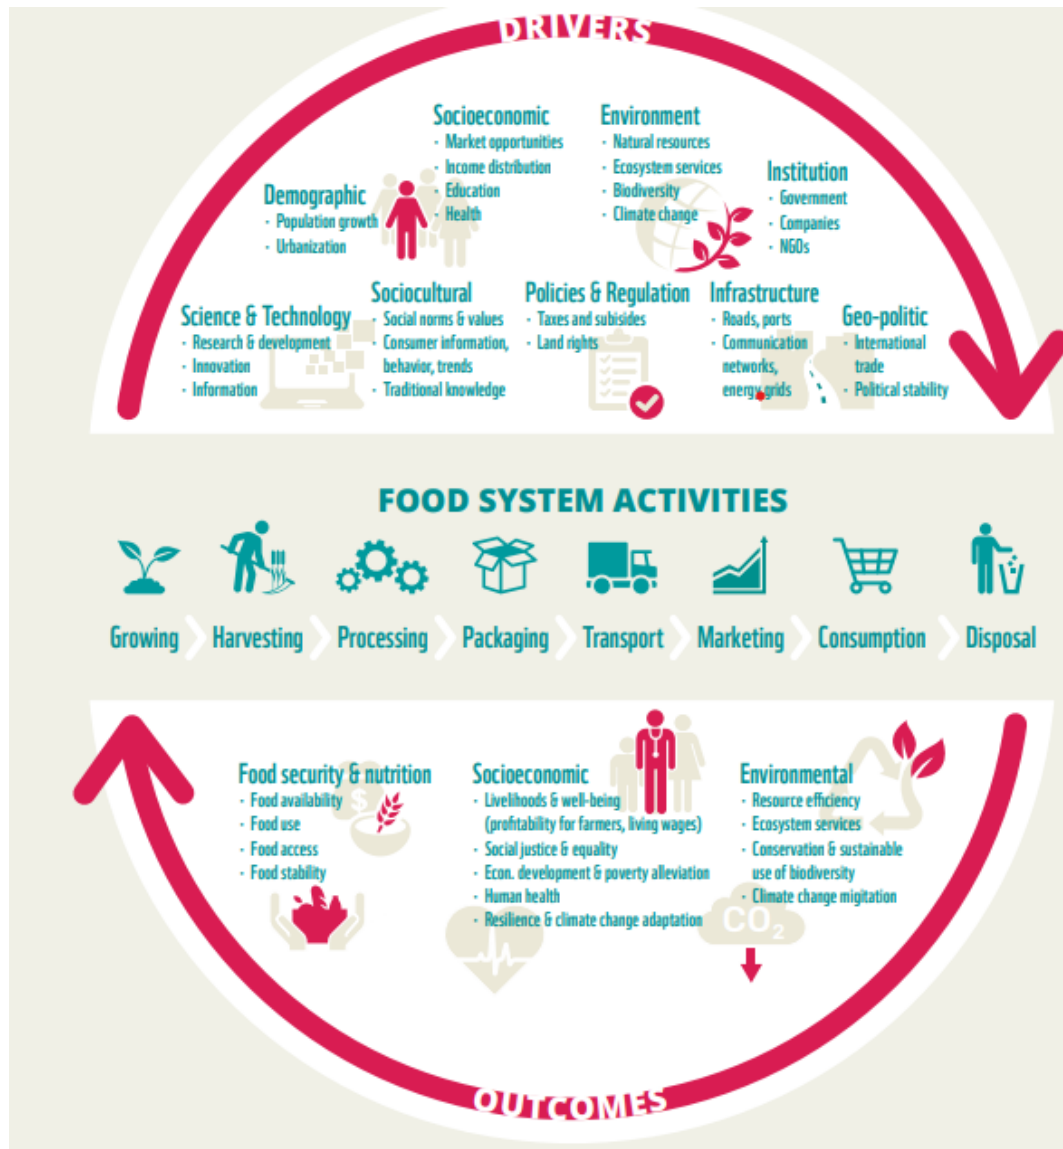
DRIVERS

Socioeconomic
- Market opportunities
- Income distribution
- Education
- Health

Environment
- Natural resources
- Ecosystem services
- Biodiversity
- Climate change

Institution
- Government
- Companies
- NGOs

Demographic
- Population growth
- Urbanization

Science & Technology
- Research & development
- Innovation
- Information

Sociocultural
- Social norms & values
- Consumer information, behavior, trends
- Traditional knowledge

Policies & Regulation
- Taxes and subsidies
- Land rights

Infrastructure
- Roads, ports
- Communication networks, energy grids

Geo-politic
- International trade
- Political stability

FOOD SYSTEM ACTIVITIES

Growing Harvesting Processing Packaging Transport Marketing Consumption Disposal

Food security & nutrition
- Food availability
- Food use
- Food access
- Food stability

Socioeconomic
- Livelihoods & well-being (profitability for farmers, living wages)
- Social justice & equality
- Econ. development & poverty alleviation
- Human health
- Resilience & climate change adaptation

Environmental
- Resource efficiency
- Ecosystem services
- Conservation & sustainable use of biodiversity
- Climate change migitation

$CO_2$

OUTCOMES